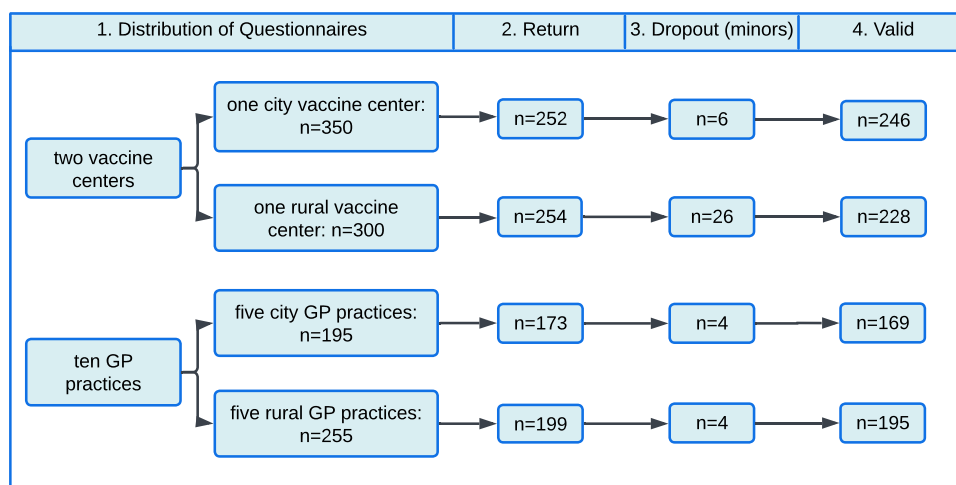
1. Distribution of Questionnaires

2. Return

3. Dropout (minors)

4. Valid

two vaccine centers

one city vaccine center: n=350

n=252

n=6

n=246

one rural vaccine center: n=300

n=254

n=26

n=228

ten GP practices

five city GP practices: n=195

n=173

n=4

n=169

five rural GP practices: n=255

n=199

n=4

n=195